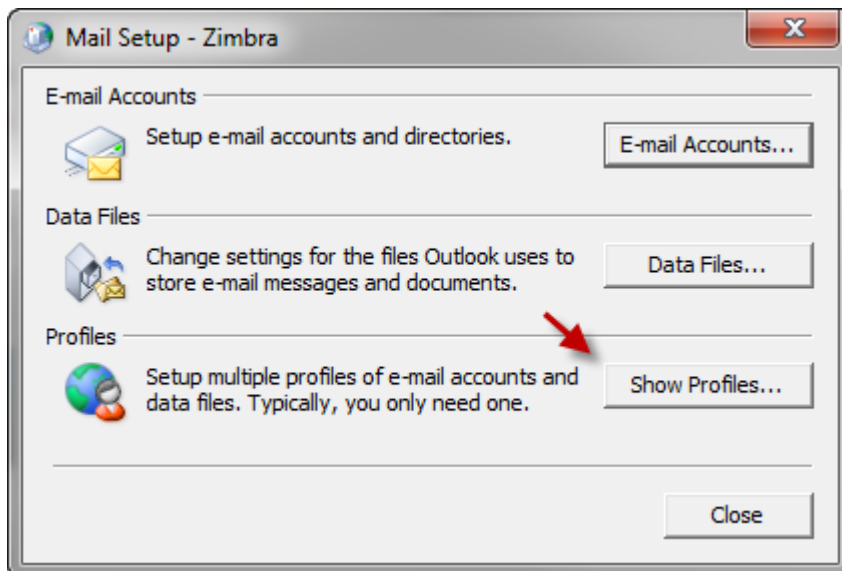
Mail Setup - Zimbra

E-mail Accounts

Setup e-mail accounts and directories.

E-mail Accounts...

Data Files

Change settings for the files Outlook uses to store e-mail messages and documents.

Data Files...

Profiles

Setup multiple profiles of e-mail accounts and data files. Typically, you only need one.

Show Profiles...

Close